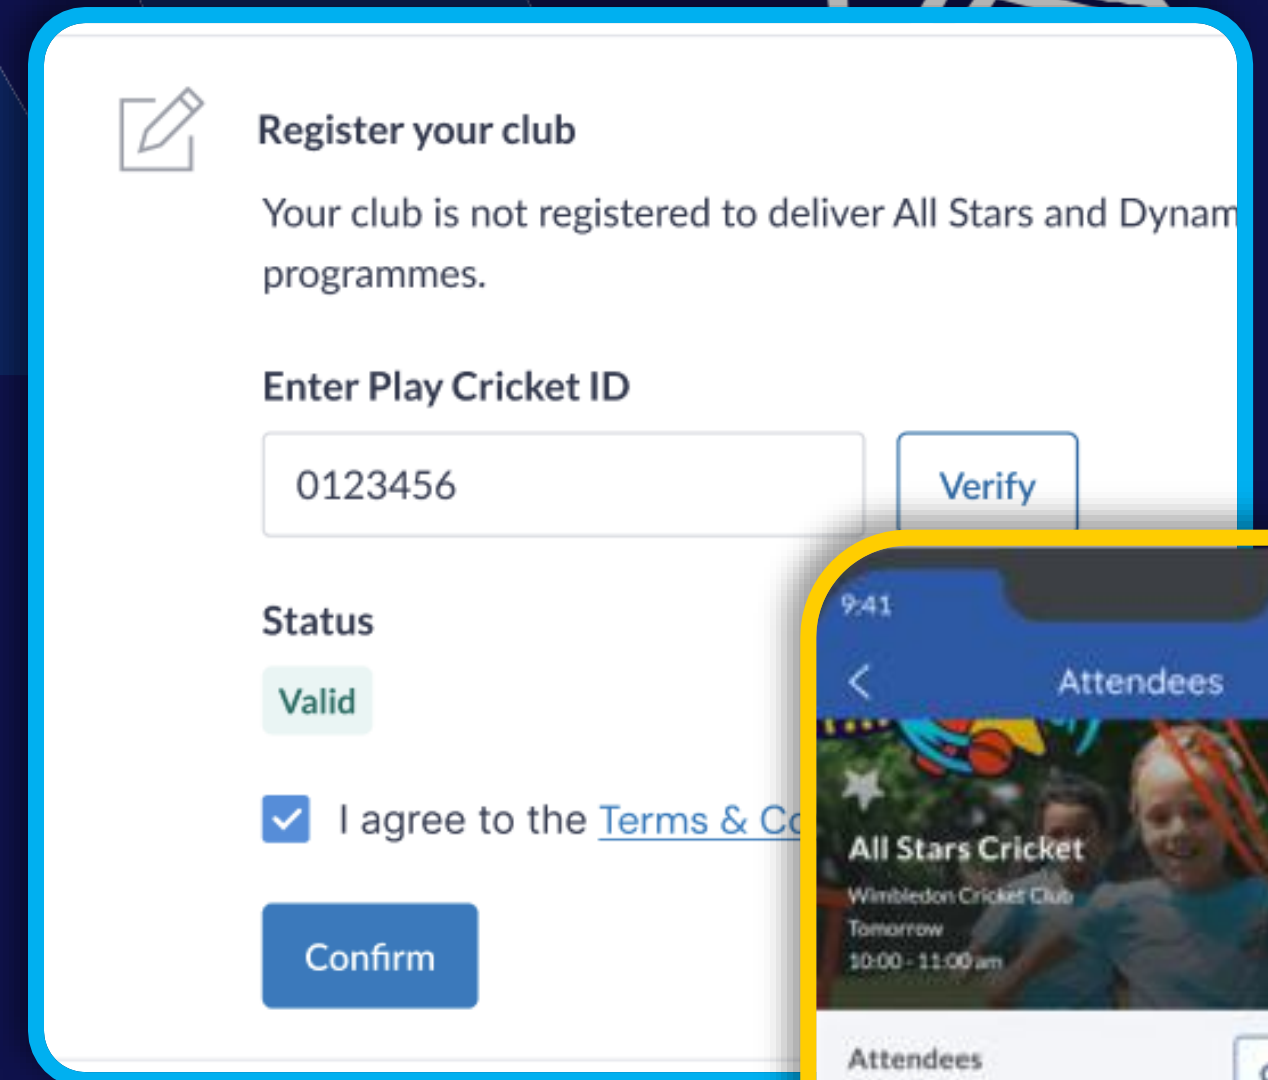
Register your club

Your club is not registered to deliver All Stars and Dynam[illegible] programmes.

Enter Play Cricket ID

0123456

Verify

Status

Valid

I agree to the Terms & C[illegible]

Confirm

9:41

Attendees

All Stars Cricket

Wimbledon Cricket Club

Tomorrow

10:00 - 11:00 am

Attendees